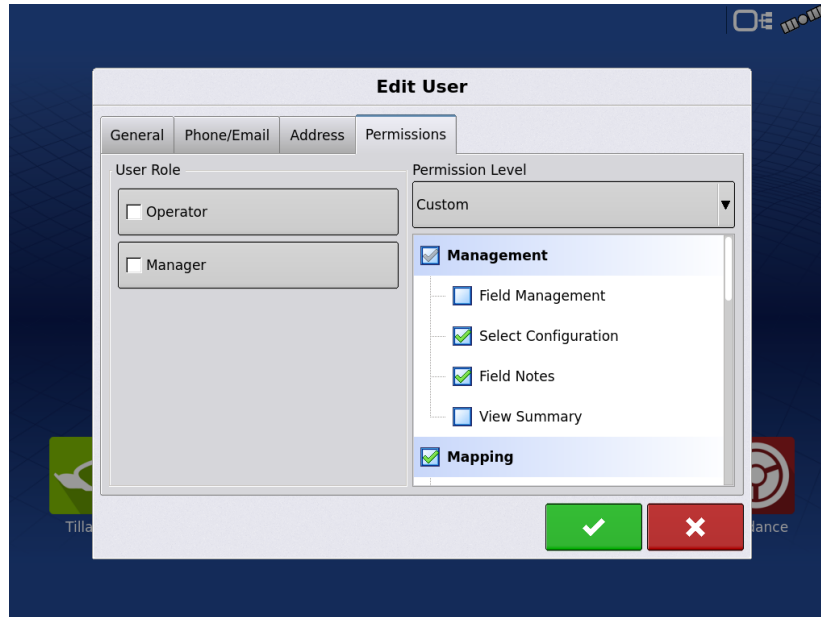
Edit User

General | Phone/Email | Address | Permissions

User Role

Operator

Manager

Permission Level

Custom

Management

Field Management

Select Configuration

Field Notes

View Summary

Mapping

Tilla

dance